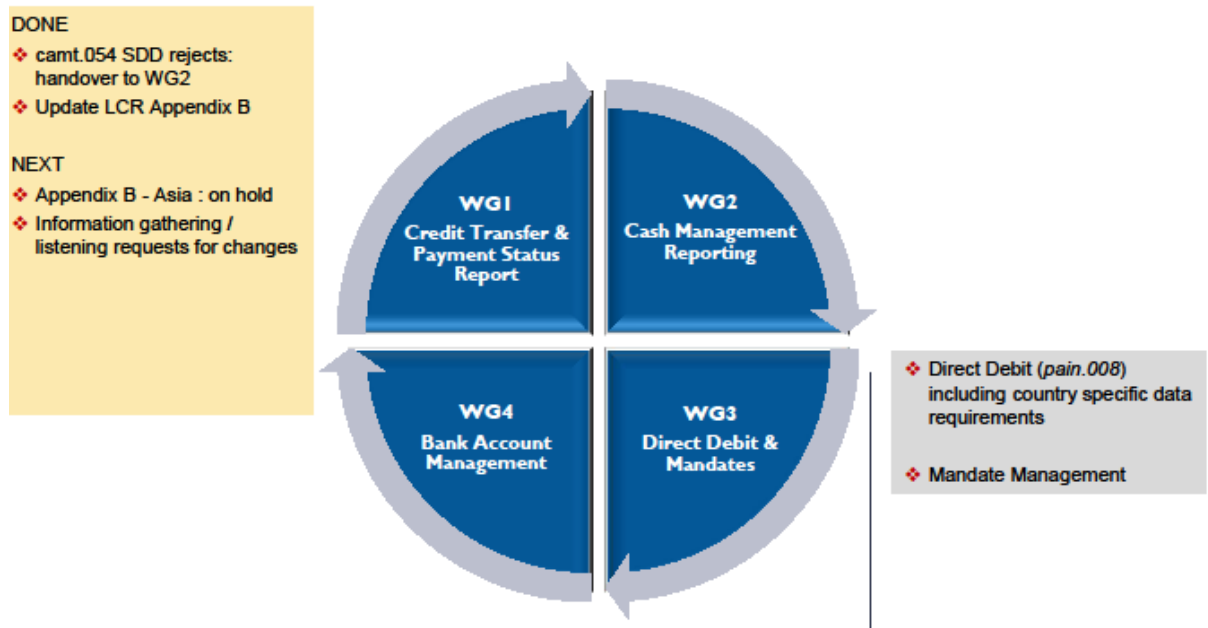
DONE

❖ camt.054 SDD rejects: handover to WG2

❖ Update LCR Appendix B

NEXT

❖ Appendix B - Asia : on hold

❖ Information gathering / listening requests for changes

WG1
Credit Transfer & Payment Status Report

WG2
Cash Management Reporting

WG4
Bank Account Management

WG3
Direct Debit & Mandates

❖ Direct Debit (*pain.008*) including country specific data requirements

❖ Mandate Management